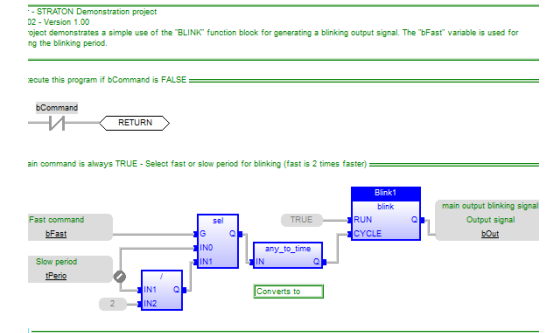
' - STRATON Demonstration project
02 - Version 1.00
'oject demonstrates a simple use of the "BLINK" function block for generating a blinking output signal. The "bFast" variable is used for ng the blinking period.

:ecute this program if bCommand is FALSE

bCommand

RETURN

ain command is always TRUE - Select fast or slow period for blinking (fast is 2 times faster)

Fast command
bFast

Slow period
tPerio

2

sel
G
IN0
IN1
Q

/
IN1
IN2
Q

TRUE

any_to_time
IN
Q

Converts to

Blink1
blink
RUN
CYCLE
Q

main output blinking signal
Output signal
bOut